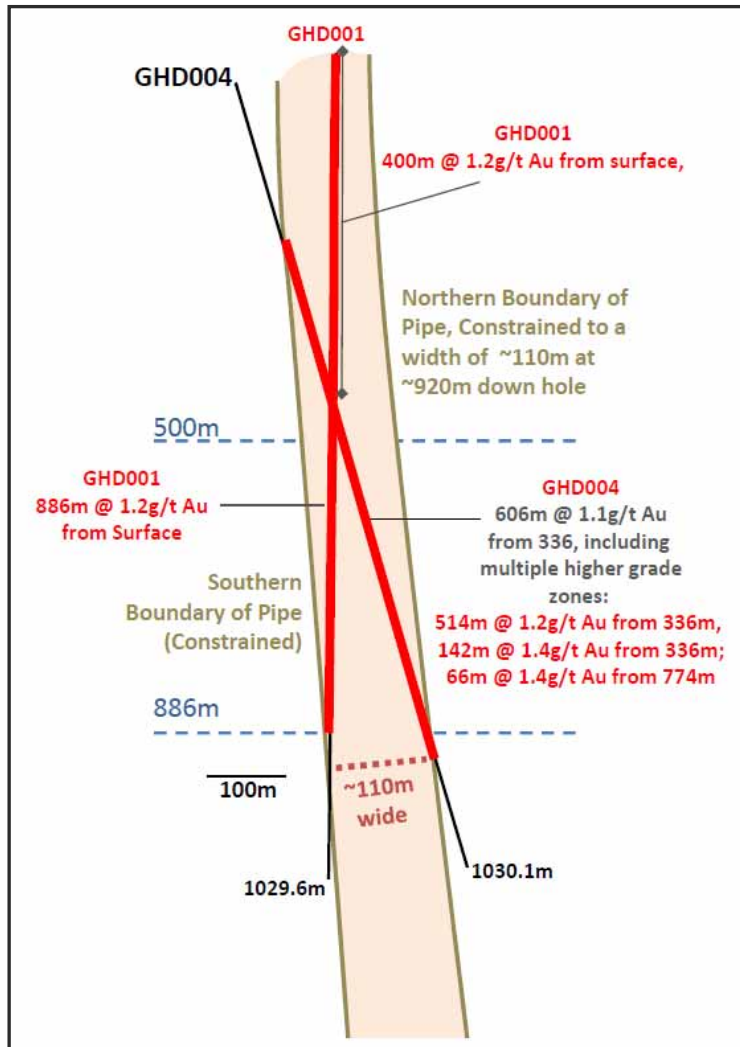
GHD001

GHD004

GHD001
400m @ 1.2g/t Au from surface,

Northern Boundary of Pipe, Constrained to a width of ~110m at ~920m down hole

500m

GHD001
886m @ 1.2g/t Au from Surface

GHD004
606m @ 1.1g/t Au from 336, including multiple higher grade zones:
514m @ 1.2g/t Au from 336m,
142m @ 1.4g/t Au from 336m;
66m @ 1.4g/t Au from 774m

Southern Boundary of Pipe (Constrained)

886m

100m

~110m wide

1029.6m

1030.1m